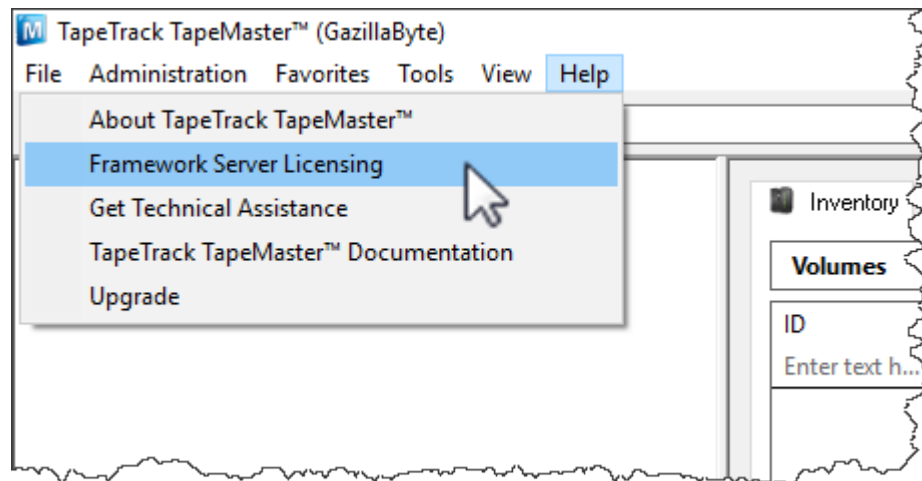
M TapeTrack TapeMaster™ (GazillaByte)

File Administration Favorites Tools View Help

About TapeTrack TapeMaster™
Framework Server Licensing
Get Technical Assistance
TapeTrack TapeMaster™ Documentation
Upgrade

Inventory

Volumes

ID

Enter text h...